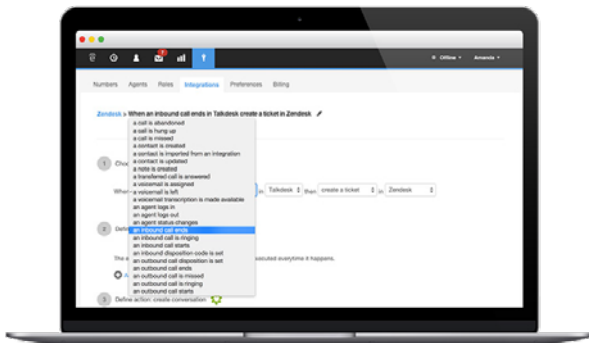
7

Offline ▾ Amanda ▾

Numbers Agents Roles Integrations Preferences Billing

Zendesk > When an inbound call ends in Talkdesk create a ticket in Zendesk

a call is abandoned
a call is hung up
a call is missed
a contact is created
a contact is imported from an integration
a contact is updated
a note is created
a transferred call is answered
a voicemail is assigned
a voicemail is left
a voicemail transcription is made available
an agent logs in
an agent logs out
an agent status changes
an inbound call ends
an inbound call is ringing
an inbound call starts
an inbound disposition code is set
an outbound call disposition is set
an outbound call ends
an outbound call is missed
an outbound call is ringing
an outbound call starts

1 Choo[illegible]

When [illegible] in Talkdesk then create a ticket in Zendesk

2 Defi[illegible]

The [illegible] executed everytime it happens.

3 Define action: create conversation